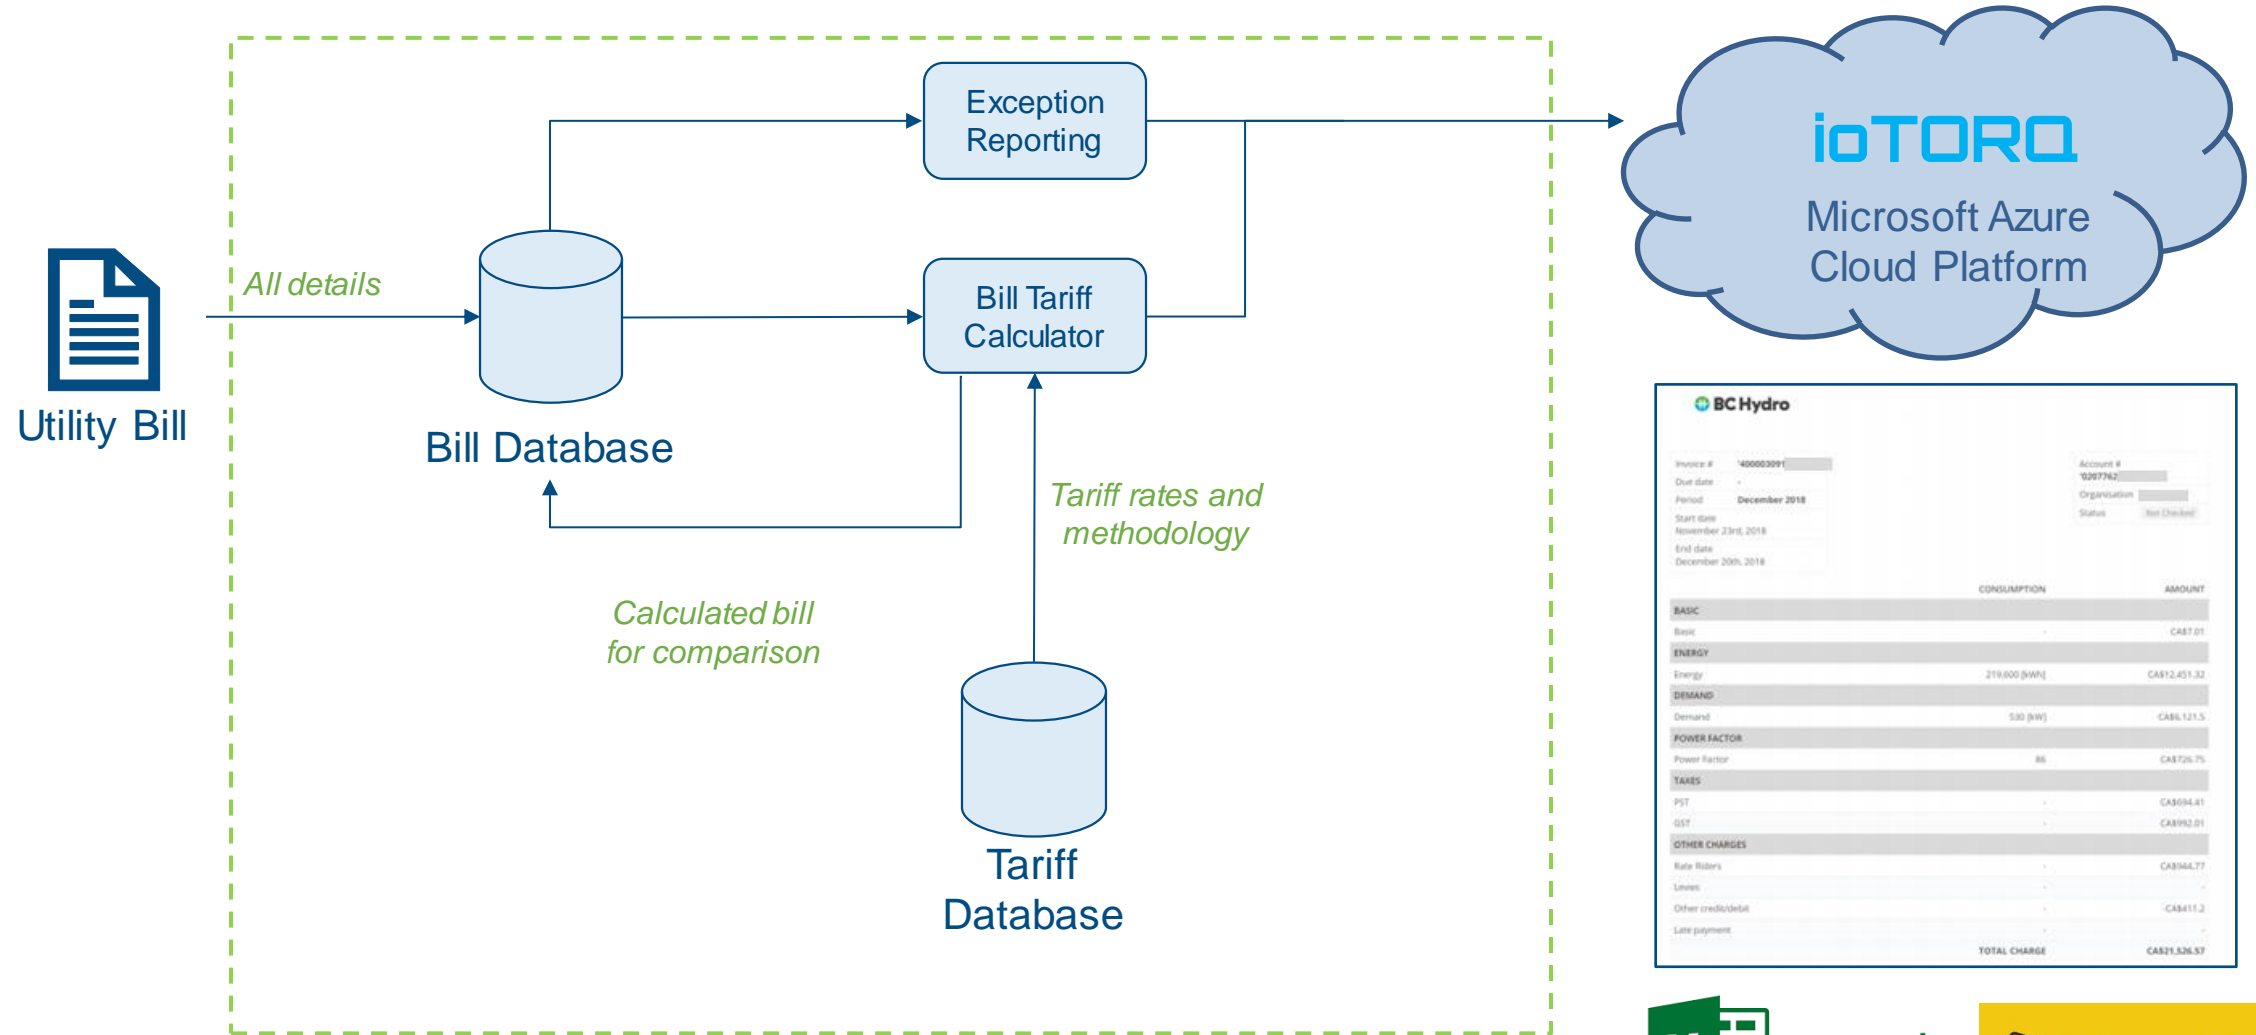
Exception Reporting

ioTORQ
Microsoft Azure Cloud Platform

All details

Utility Bill

Bill Database

Bill Tariff Calculator

Tariff rates and methodology

Calculated bill for comparison

Tariff Database

BC Hydro

Invoice # 400003091
Due date -
Period December 2018
Start date November 23rd, 2018
End date December 20th, 2018

Account # 0207762
Organisation
Status Not Checked

| | CONSUMPTION | AMOUNT |
|---|---|---|
| BASIC | | |
| Basic | - | CA$7.01 |
| ENERGY | | |
| Energy | 219,600 [kWh] | CA$12,451.32 |
| DEMAND | | |
| Demand | 530 [kW] | CA$6,121.5 |
| POWER FACTOR | | |
| Power Factor | 86 | CA$726.75 |
| TAXES | | |
| PST | - | CA$694.41 |
| GST | - | CA$992.01 |
| OTHER CHARGES | | |
| Rate Riders | - | CA$944.77 |
| Levies | - | - |
| Other credit/debit | - | -CA$411.2 |
| Late payment | - | - |
| | TOTAL CHARGE | CA$21,526.57 |